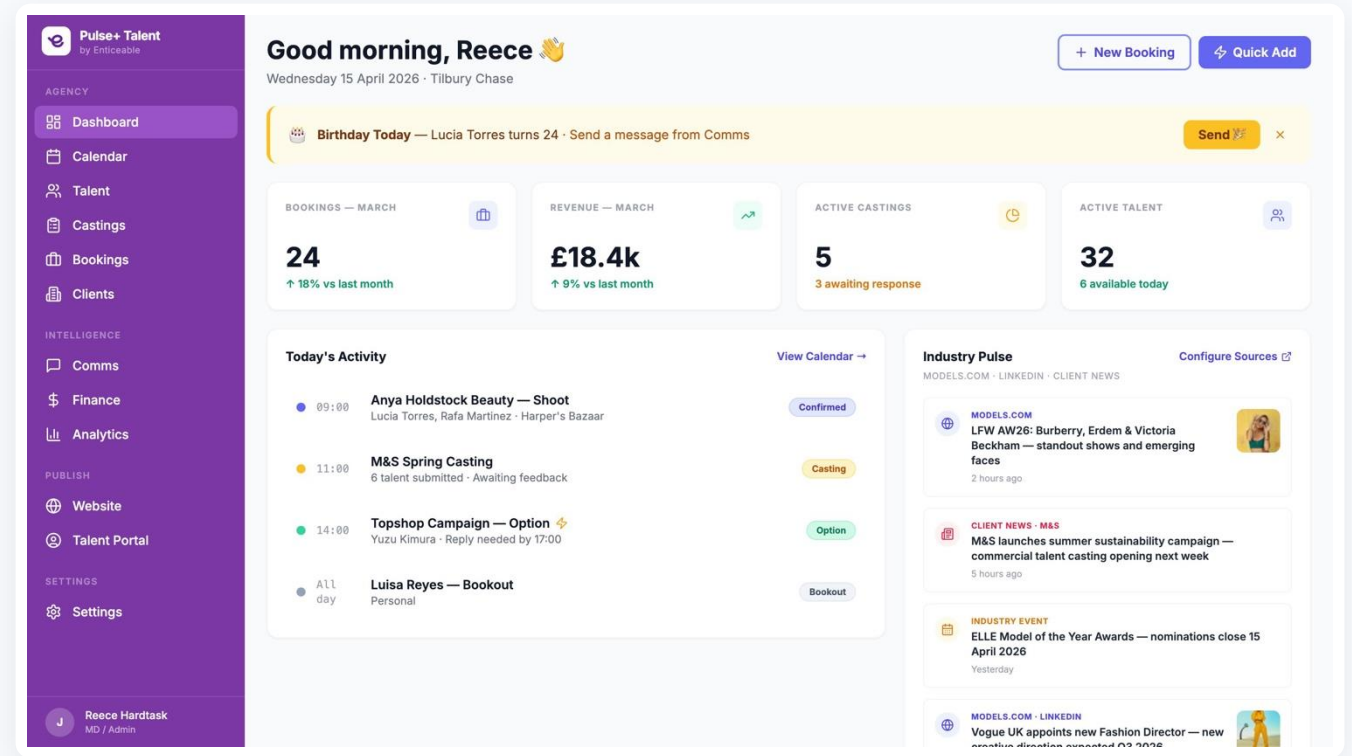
Pulse+ Talent
by Enticeable

AGENCY
Dashboard
Calendar
Talent
Castings
Bookings
Clients

INTELLIGENCE
Comms
Finance
Analytics

PUBLISH
Website
Talent Portal

SETTINGS
Settings

J Reece Hardtask
MD / Admin

Good morning, Reece 👋
Wednesday 15 April 2026 · Tilbury Chase

+ New Booking
Quick Add

Birthday Today — Lucia Torres turns 24 · Send a message from Comms
Send
×

BOOKINGS — MARCH
24
↑ 18% vs last month

REVENUE — MARCH
£18.4k
↑ 9% vs last month

ACTIVE CASTINGS
5
3 awaiting response

ACTIVE TALENT
32
6 available today

Today's Activity
View Calendar →

09:00 Anya Holdstock Beauty — Shoot
Lucia Torres, Rafa Martinez · Harper's Bazaar
Confirmed

11:00 M&S Spring Casting
6 talent submitted · Awaiting feedback
Casting

14:00 Topshop Campaign — Option
Yuzu Kimura · Reply needed by 17:00
Option

All day Luisa Reyes — Bookout
Personal
Bookout

Industry Pulse
Configure Sources
MODELS.COM · LINKEDIN · CLIENT NEWS

MODELS.COM
LFW AW26: Burberry, Erdem & Victoria Beckham — standout shows and emerging faces
2 hours ago

CLIENT NEWS · M&S
M&S launches summer sustainability campaign — commercial talent casting opening next week
5 hours ago

INDUSTRY EVENT
ELLE Model of the Year Awards — nominations close 15 April 2026
Yesterday

MODELS.COM · LINKEDIN
Vogue UK appoints new Fashion Director — new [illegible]